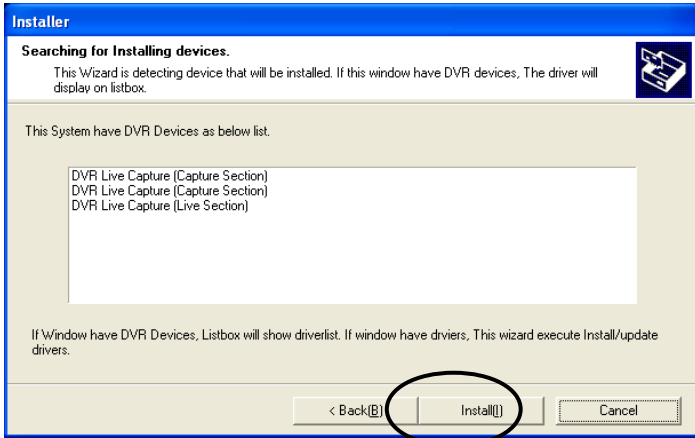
Installer

Searching for Installing devices.

This Wizard is detecting device that will be installed. If this window have DVR devices, The driver will display on listbox.

This System have DVR Devices as below list.

DVR Live Capture (Capture Section)
DVR Live Capture (Capture Section)
DVR Live Capture (Live Section)

If Window have DVR Devices, Listbox will show driverlist. If window have drviers, This wizard execute Install/update drivers.

< Back(B)

Install(I)

Cancel